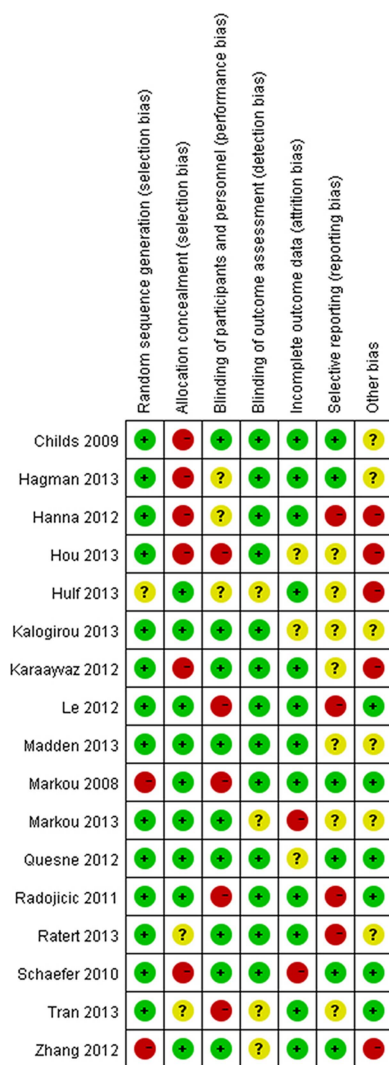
|  | Random sequence generation (selection bias) | Allocation concealment (selection bias) | Blinding of participants and personnel (performance bias) | Blinding of outcome assessment (detection bias) | Incomplete outcome data (attrition bias) | Selective reporting (reporting bias) | Other bias |
|---|---|---|---|---|---|---|---|
| Childs 2009 | + | - | + | + | + | + | ? |
| Hagman 2013 | + | - | ? | + | + | + | ? |
| Hanna 2012 | + | - | ? | + | + | - | - |
| Hou 2013 | + | - | - | + | ? | ? | - |
| Hulf 2013 | ? | + | ? | ? | + | ? | - |
| Kalogirou 2013 | + | + | + | + | ? | ? | ? |
| Karaaywaz 2012 | + | - | + | + | + | ? | - |
| Le 2012 | + | + | - | + | + | - | + |
| Madden 2013 | + | + | + | + | + | ? | ? |
| Markou 2008 | - | + | - | + | + | ? | + |
| Markou 2013 | + | + | + | ? | - | ? | ? |
| Quesne 2012 | + | + | + | + | ? | ? | + |
| Radojicic 2011 | + | + | - | + | + | - | + |
| Ratert 2013 | + | ? | + | + | + | - | ? |
| Schaefer 2010 | + | - | + | + | - | + | + |
| Tran 2013 | + | ? | - | ? | + | ? | + |
| Zhang 2012 | - | + | + | ? | + | + | - |